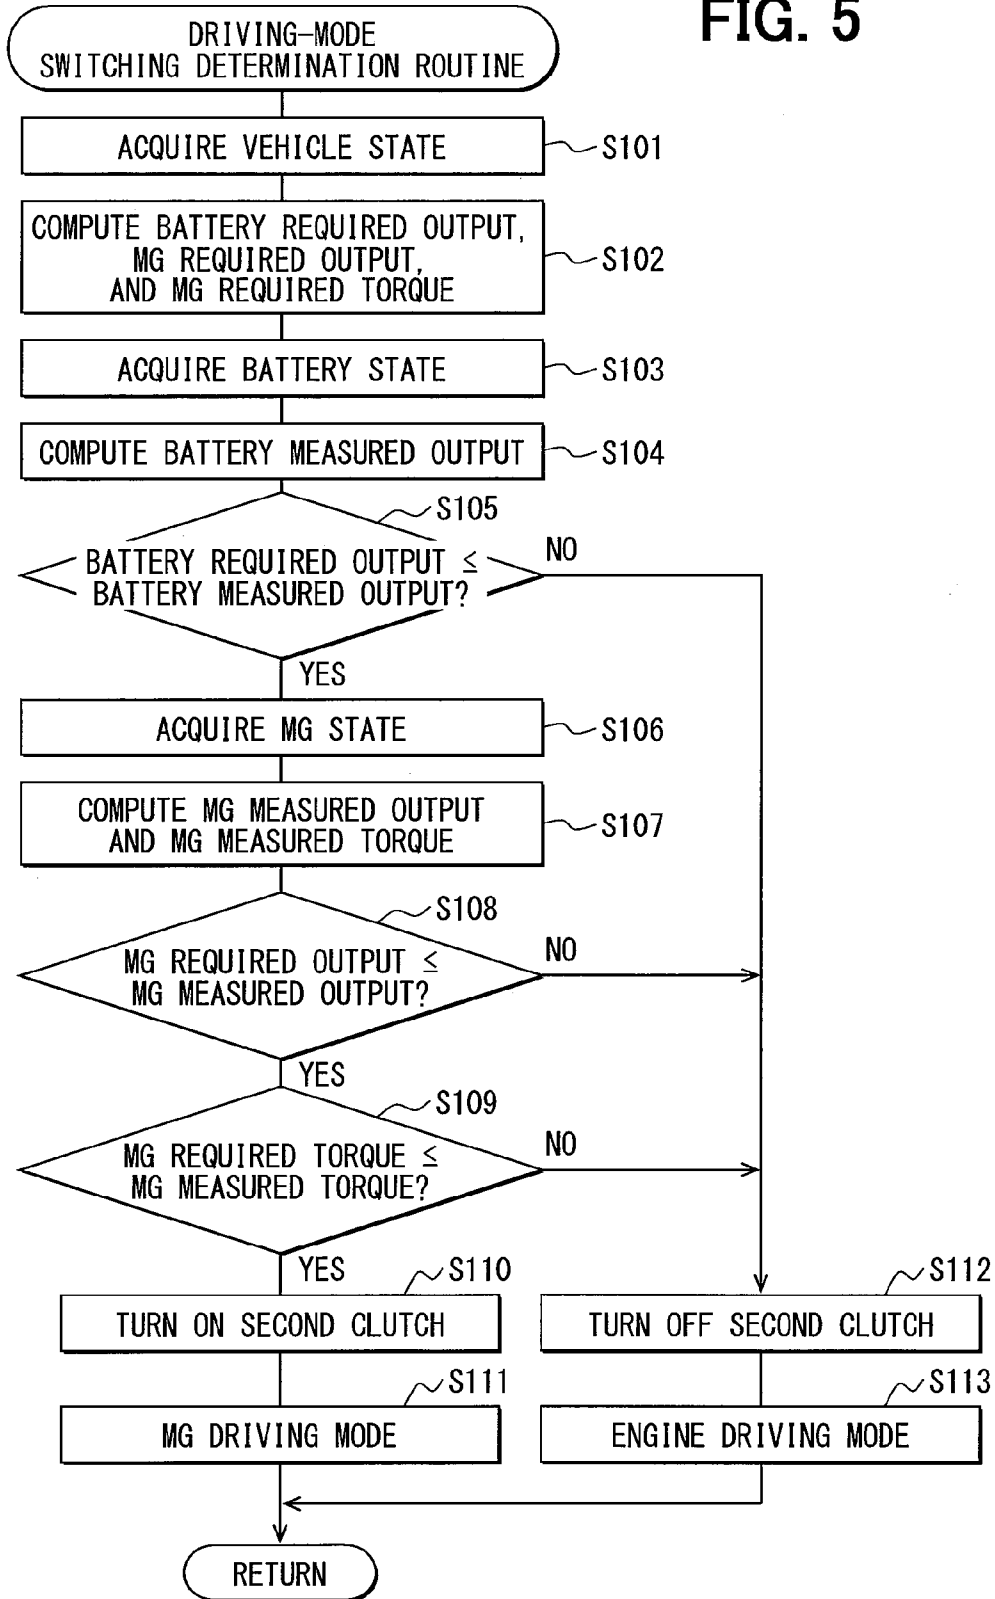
FIG. 5

DRIVING-MODE SWITCHING DETERMINATION ROUTINE

ACQUIRE VEHICLE STATE
S101

COMPUTE BATTERY REQUIRED OUTPUT, MG REQUIRED OUTPUT, AND MG REQUIRED TORQUE
S102

ACQUIRE BATTERY STATE
S103

COMPUTE BATTERY MEASURED OUTPUT
S104

S105
BATTERY REQUIRED OUTPUT $\leq$ BATTERY MEASURED OUTPUT?
NO
YES

ACQUIRE MG STATE
S106

COMPUTE MG MEASURED OUTPUT AND MG MEASURED TORQUE
S107

S108
MG REQUIRED OUTPUT $\leq$ MG MEASURED OUTPUT?
NO
YES

S109
MG REQUIRED TORQUE $\leq$ MG MEASURED TORQUE?
NO
YES

S110
TURN ON SECOND CLUTCH

S111
MG DRIVING MODE

S112
TURN OFF SECOND CLUTCH

S113
ENGINE DRIVING MODE

RETURN